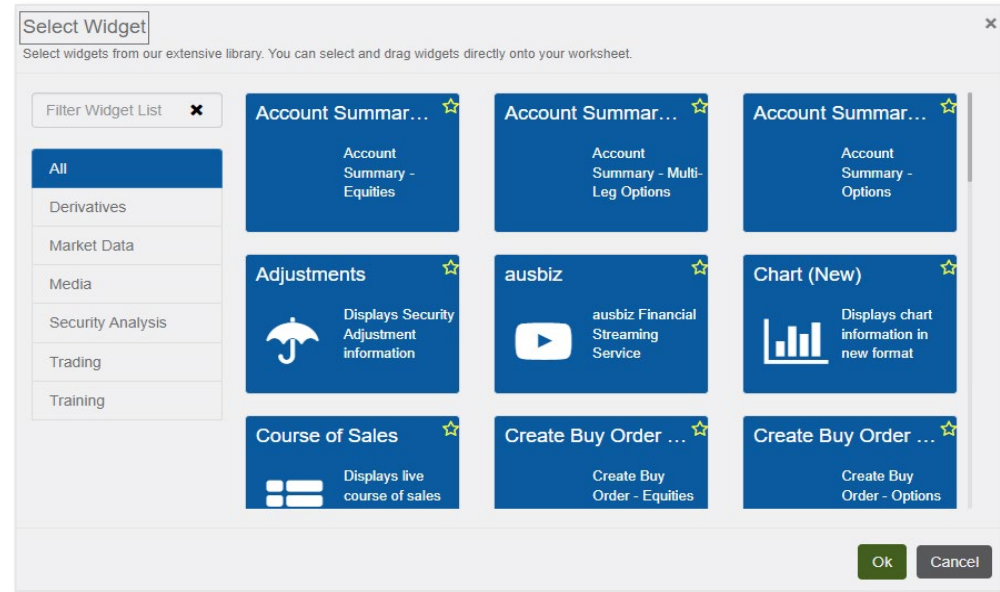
Select Widget

×

Select widgets from our extensive library. You can select and drag widgets directly onto your worksheet.

Filter Widget List ✖

All
Derivatives
Market Data
Media
Security Analysis
Trading
Training

Account Summar...
Account Summary - Equities

Account Summar...
Account Summary - Multi-Leg Options

Account Summar...
Account Summary - Options

Adjustments
Displays Security Adjustment information

ausbiz
ausbiz Financial Streaming Service

Chart (New)
Displays chart information in new format

Course of Sales
Displays live course of sales

Create Buy Order ...
Create Buy Order - Equities

Create Buy Order ...
Create Buy Order - Options

Ok
Cancel